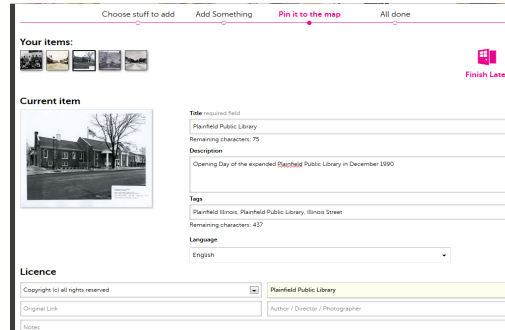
Choose stuff to add Add Something Pin it to the map All done

Your items:

Finish Late

Current item

Title required field

Plainfield Public Library

Remaining characters: 75

Description

Opening Day of the expended Plainfield Public Library in December 1990

Tags

Plainfield Illinois, Plainfield Public Library, Illinois Street

Remaining characters: 437

Language

English

Licence

Copyright (c) all rights reserved

Plainfield Public Library

Original Link

Author / Director / Photographer

Notes